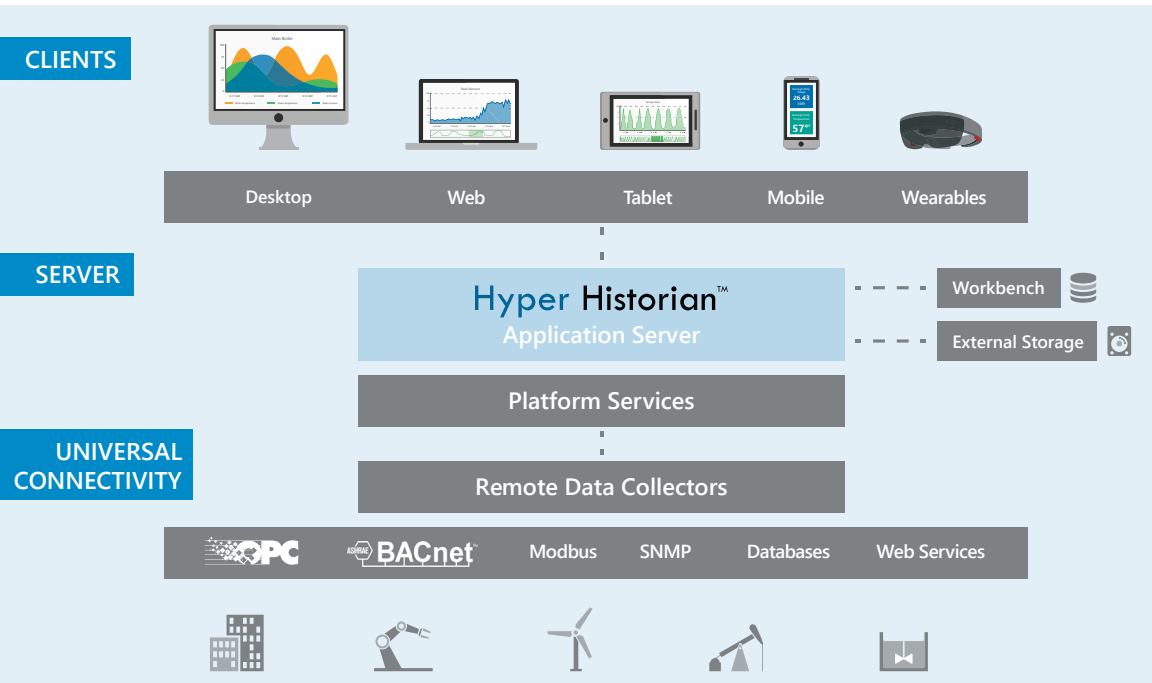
CLIENTS

Main Boiler

26.43

57°

Desktop Web Tablet Mobile Wearables

SERVER

Hyper Historian™
Application Server

Workbench

External Storage

Platform Services

UNIVERSAL CONNECTIVITY

Remote Data Collectors

OPC ASHRAE BACnet™ Modbus SNMP Databases Web Services